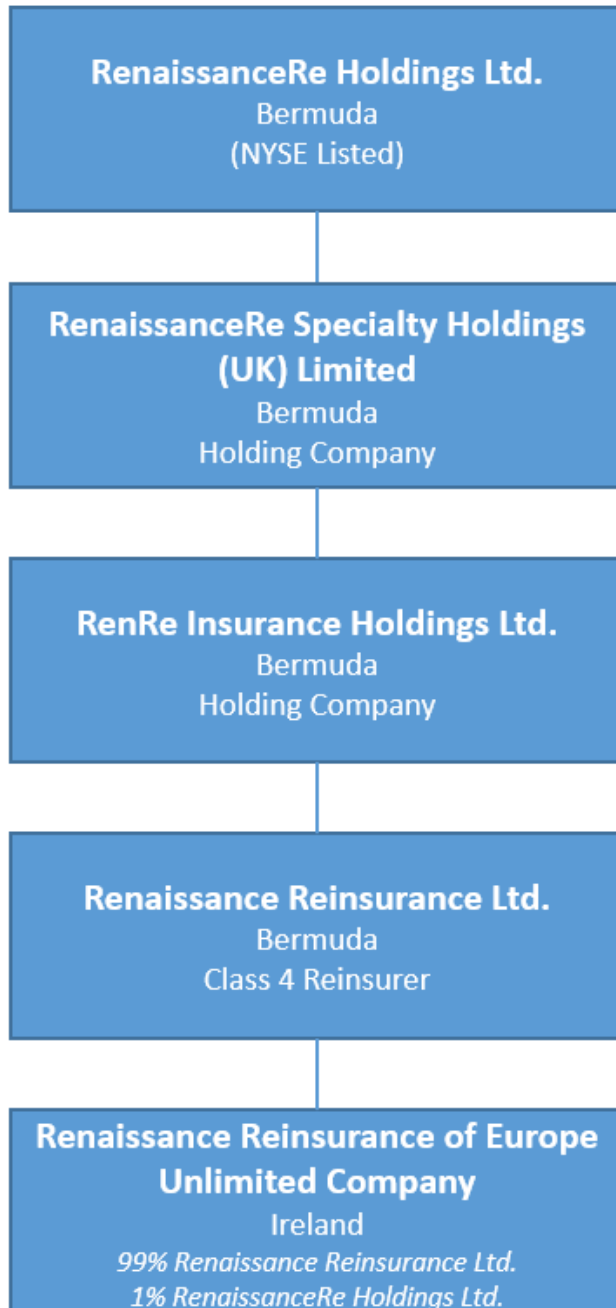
RenaissanceRe Holdings Ltd.
Bermuda
(NYSE Listed)

RenaissanceRe Specialty Holdings (UK) Limited
Bermuda
Holding Company

RenRe Insurance Holdings Ltd.
Bermuda
Holding Company

Renaissance Reinsurance Ltd.
Bermuda
Class 4 Reinsurer

Renaissance Reinsurance of Europe Unlimited Company
Ireland
99% Renaissance Reinsurance Ltd.
1% RenaissanceRe Holdings Ltd.